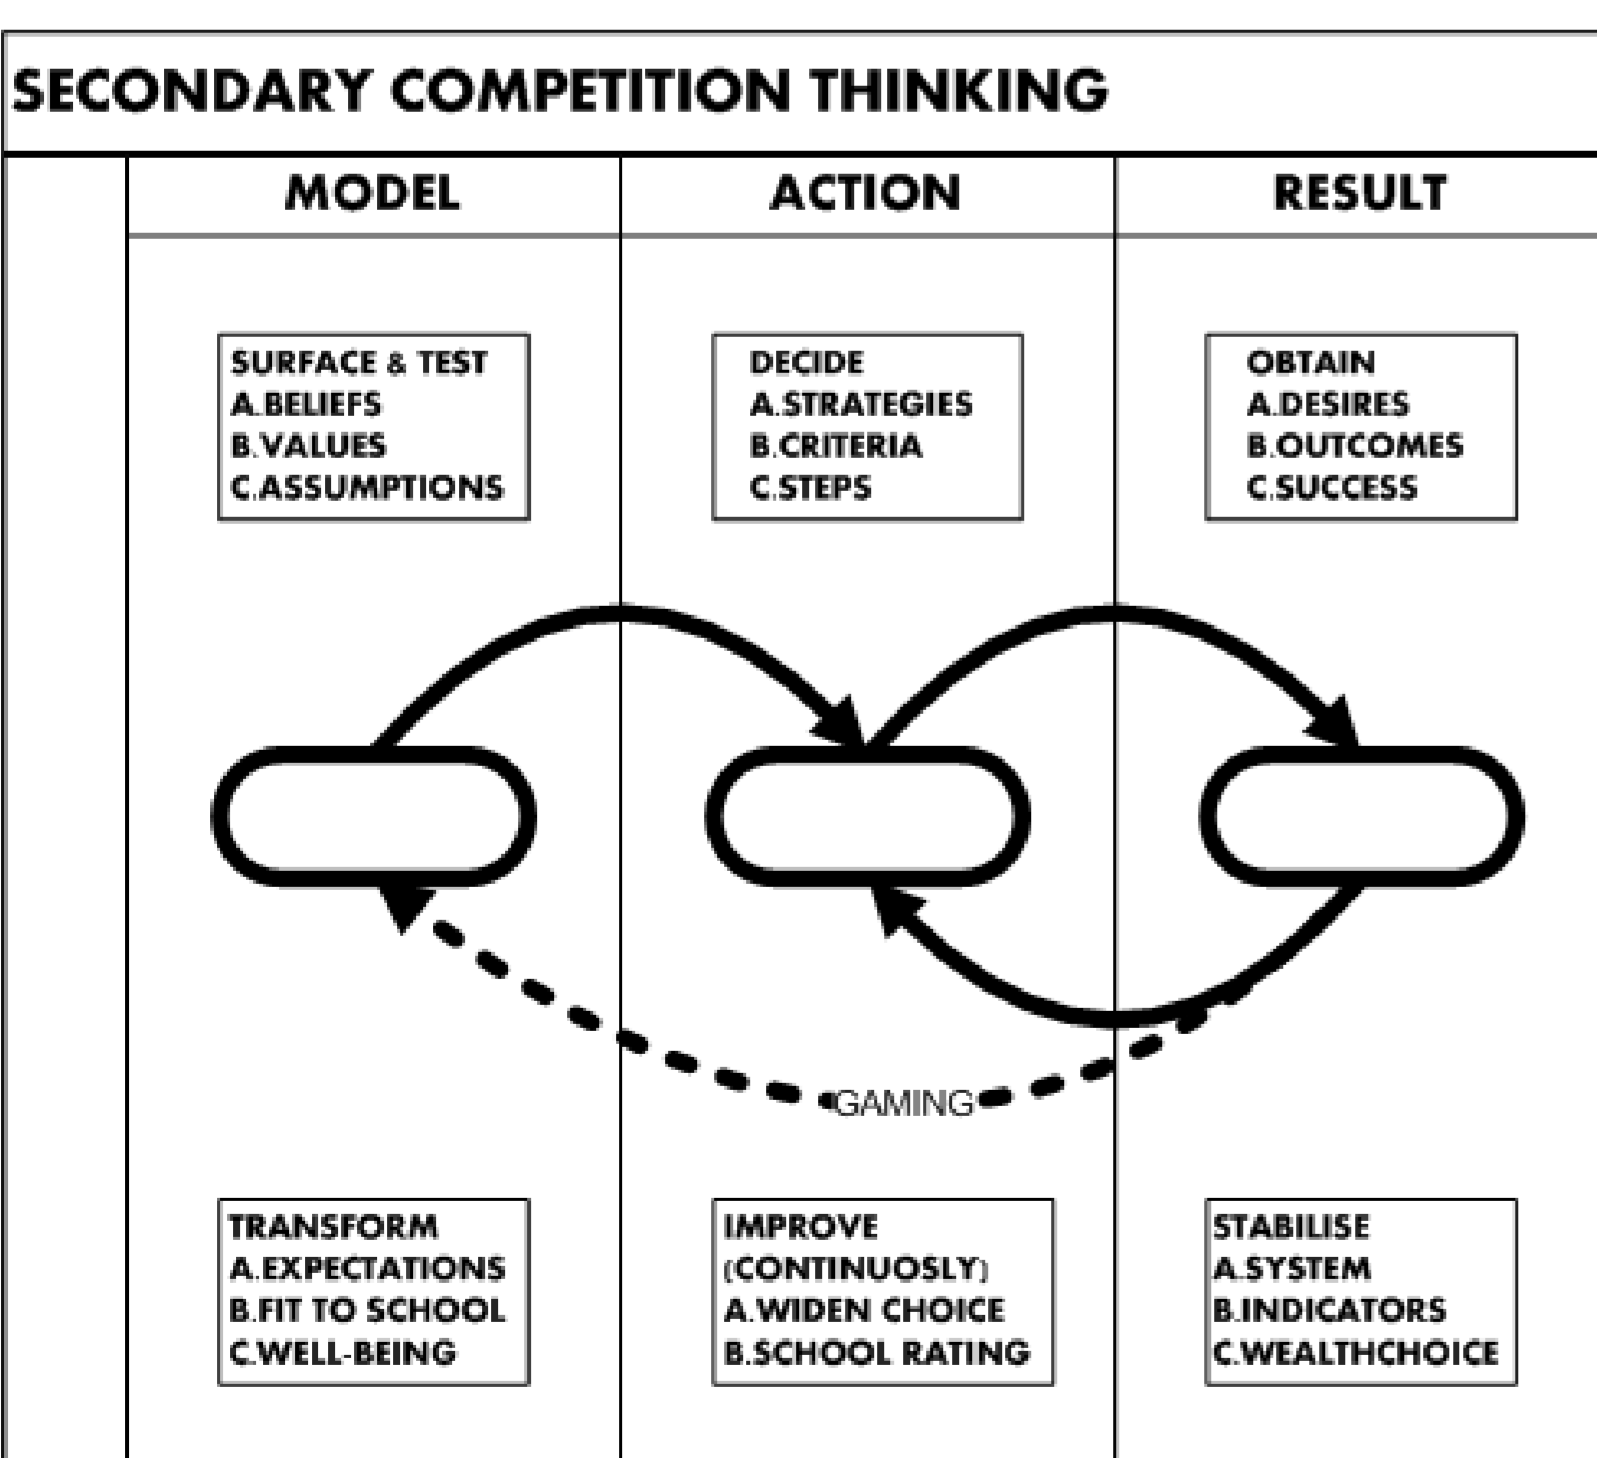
SECONDARY COMPETITION THINKING

| MODEL | ACTION | RESULT |
|---|---|---|
| SURFACE & TEST<br>A.BELIEFS<br>B.VALUES<br>C.ASSUMPTIONS | DECIDE<br>A.STRATEGIES<br>B.CRITERIA<br>C.STEPS | OBTAIN<br>A.DESIRES<br>B.OUTCOMES<br>C.SUCCESS |
| TRANSFORM<br>A.EXPECTATIONS<br>B.FIT TO SCHOOL<br>C.WELL-BEING | IMPROVE<br>(CONTINUOSLY)<br>A.WIDEN CHOICE<br>B.SCHOOL RATING | STABILISE<br>A.SYSTEM<br>B.INDICATORS<br>C.WEALTHCHOICE |

GAMING